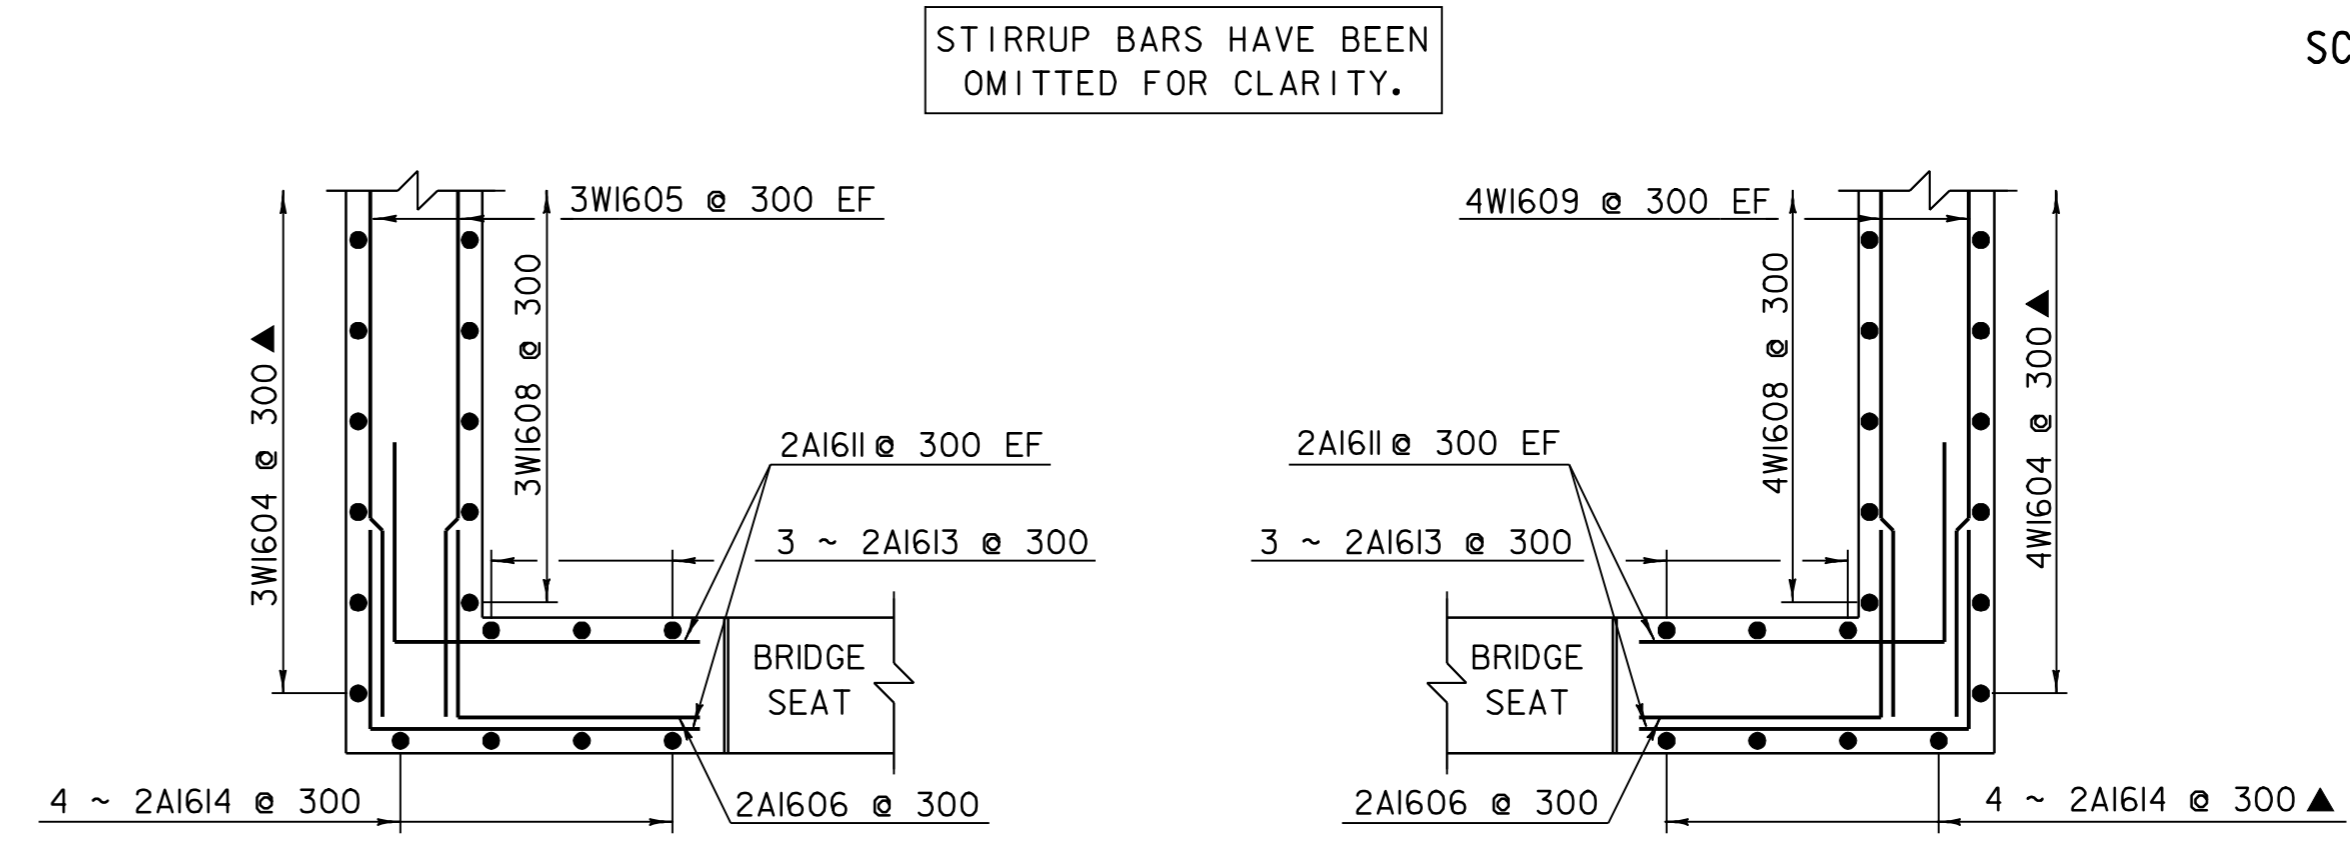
STIRRUP BARS HAVE BEEN OMITTED FOR CLARITY.

SC

3W1605 @ 300 EF

3W1608 @ 300

3W1604 @ 300 ▲

2A1611 @ 300 EF

3 ~ 2A1613 @ 300

BRIDGE SEAT

4 ~ 2A1614 @ 300

2A1606 @ 300

4W1609 @ 300 EF

4W1608 @ 300

4W1604 @ 300 ▲

2A1611 @ 300 EF

3 ~ 2A1613 @ 300

BRIDGE SEAT

2A1606 @ 300

4 ~ 2A1614 @ 300 ▲